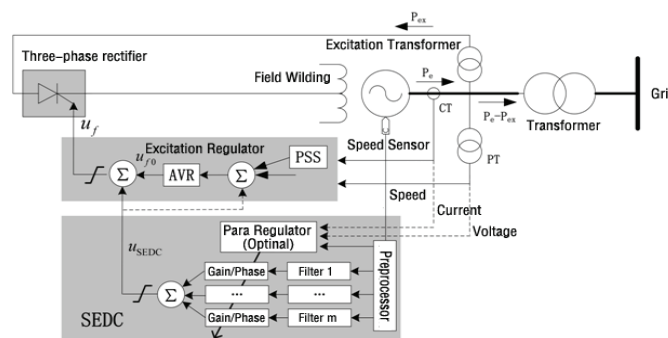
$P_{ex}$
Three-phase rectifier
Excitation Transformer
Field Wilding
$P_e$
CT
$P_e-P_{ex}$
Transformer
Gri
$u_f$
Excitation Regulator
$u_{f0}$
$\Sigma$
AVR
$\Sigma$
PSS
Speed Sensor
PT
Speed
Current
Voltage
$u_{SEDC}$
Para Regulator (Optinal)
$\Sigma$
Gain/Phase
Filter 1
...
...
Gain/Phase
Filter m
Preprocessor
SEDC